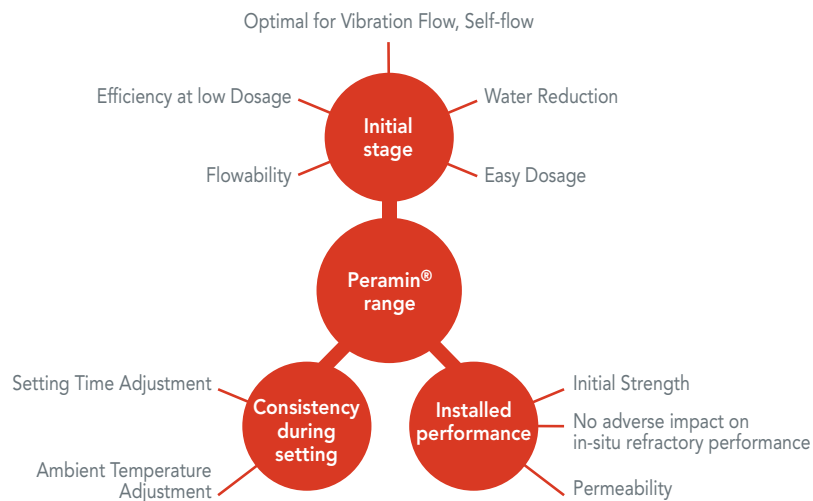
Optimal for Vibration Flow, Self-flow

Efficiency at low Dosage

Water Reduction

Initial stage

Flowability

Easy Dosage

Peramin® range

Setting Time Adjustment

Consistency during setting

Ambient Temperature Adjustment

Installed performance

Initial Strength

No adverse impact on in-situ refractory performance

Permeability